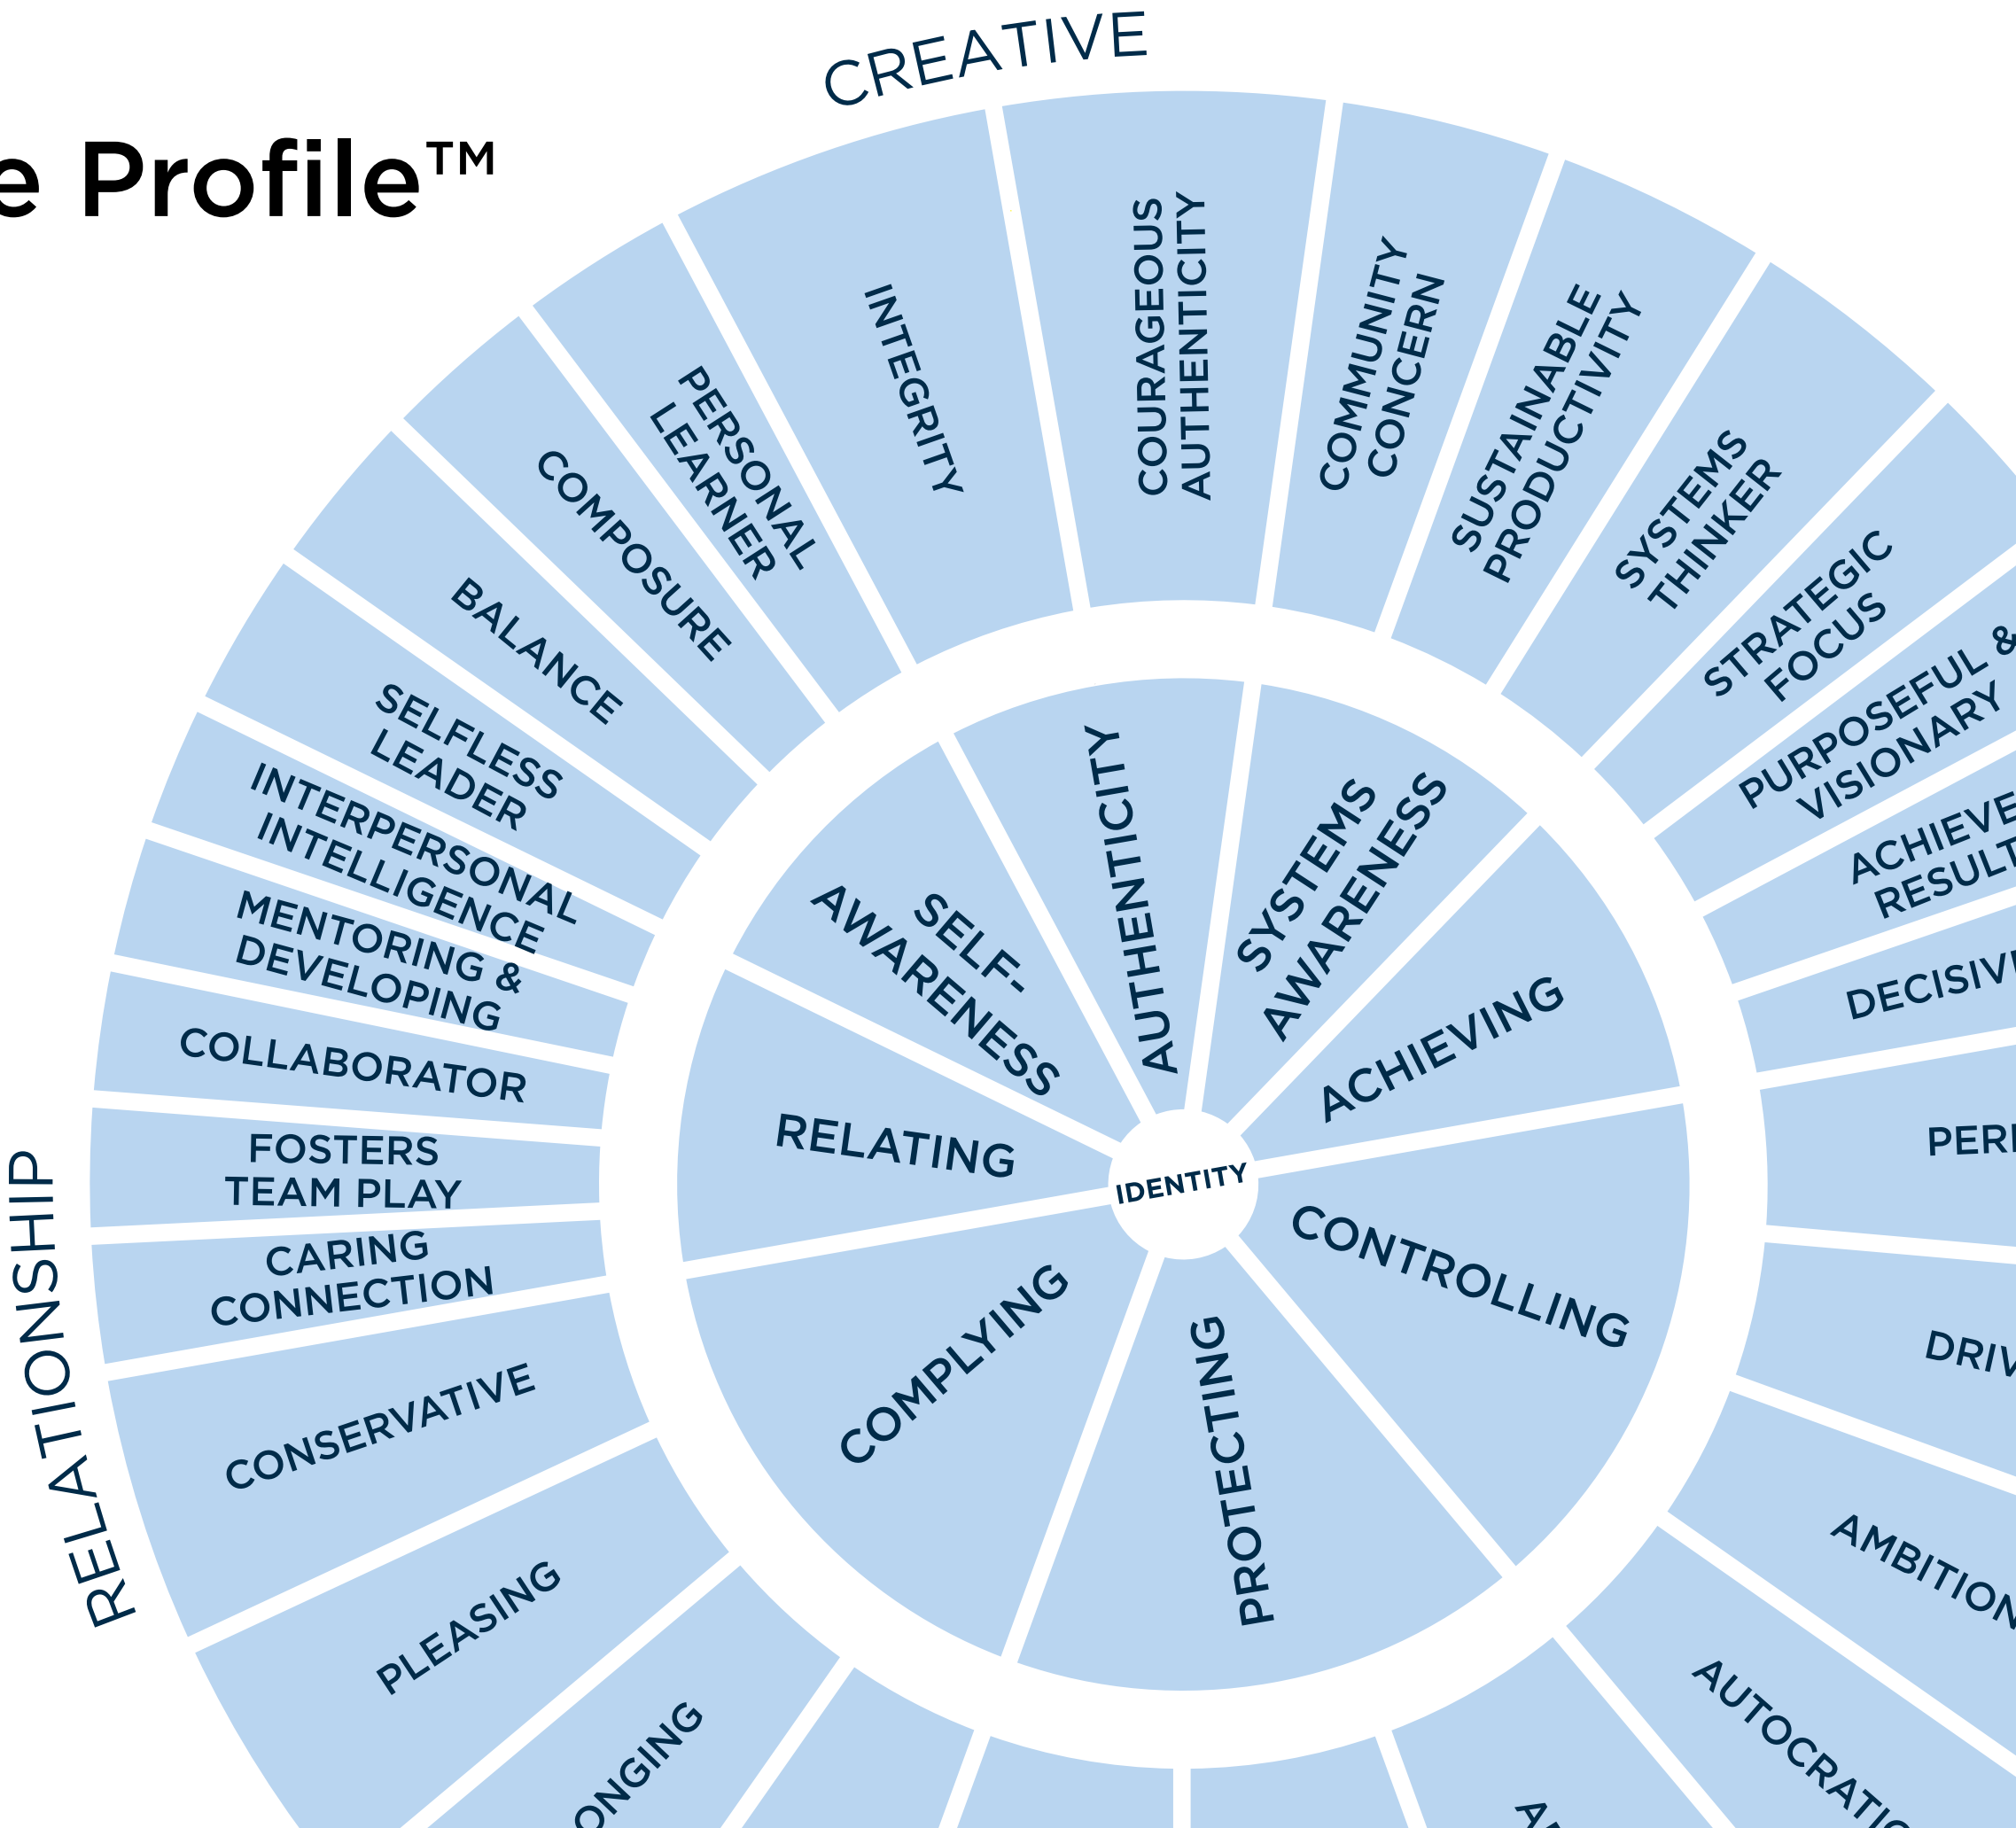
e Profile™

CREATIVE

INTEGRITY

COURAGEOUS AUTHENTICITY

COMMUNITY CONCERN

SUSTAINABLE PRODUCTIVITY

SYSTEMS THINKER

STRATEGIC FOCUS

PURPOSEFUL & VISIONARY

ACHIEVE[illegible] RESULT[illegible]

DECISIV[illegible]

PER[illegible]

DRIV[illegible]

AMBITION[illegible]

AUTOCRATI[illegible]

A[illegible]

PERSONAL LEARNER

COMPOSURE

BALANCE

SELFLESS LEADER

INTERPERSONAL INTELLIGENCE

MENTORING & DEVELOPING

COLLABORATOR

FOSTERS TEAM PLAY

CARING CONNECTION

CONSERVATIVE

PLEASING

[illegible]ONGING

RELATIONSHIP

SELF-AWARENESS

AUTHENTICITY

SYSTEMS AWARENESS

ACHIEVING

RELATING

IDENTITY

CONTROLLING

COMPLYING

PROTECTING